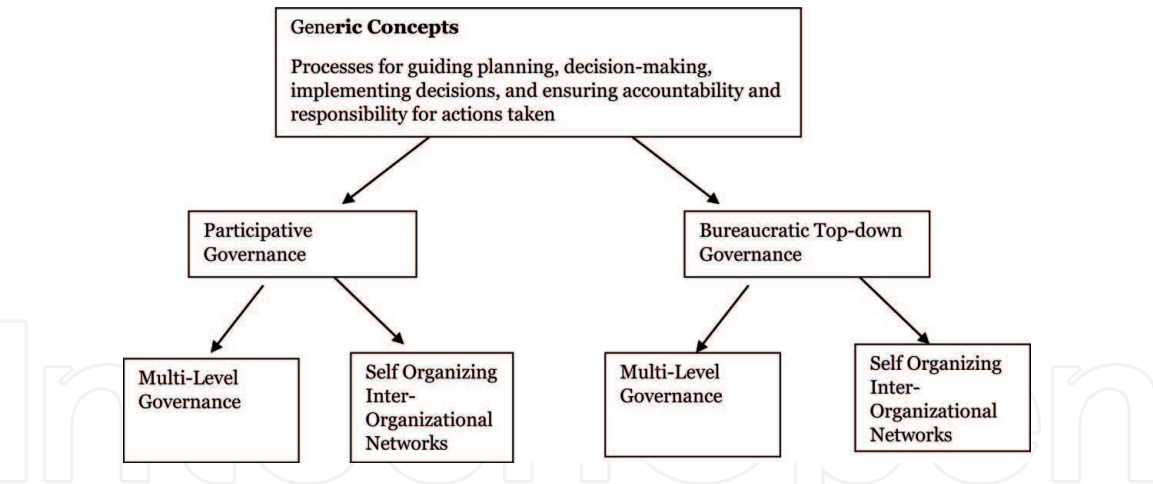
Generic Concepts

Processes for guiding planning, decision-making, implementing decisions, and ensuring accountability and responsibility for actions taken

Participative Governance

Bureaucratic Top-down Governance

Multi-Level Governance

Self Organizing Inter-Organizational Networks

Multi-Level Governance

Self Organizing Inter-Organizational Networks